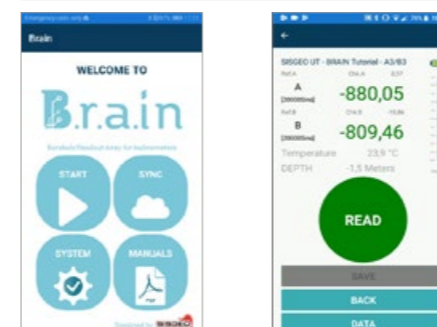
Emergency calls only

Brain

WELCOME TO

B.r.a.i.n

Borehole Readout Array for Instruments

START

SYNC

SYSTEM

MANUALS

Developed by SISGEO

←

SISGEO UT - BRAIN Tutorial - A3/B3

Ref.A

Chk.A

A

[2800/Sine]

-880,05

Ref.B

Chk.B

B

[2800/Sine]

-809,46

Temperature 23,9 °C

DEPTH -1,5 Meters

READ

SAVE

BACK

DATA